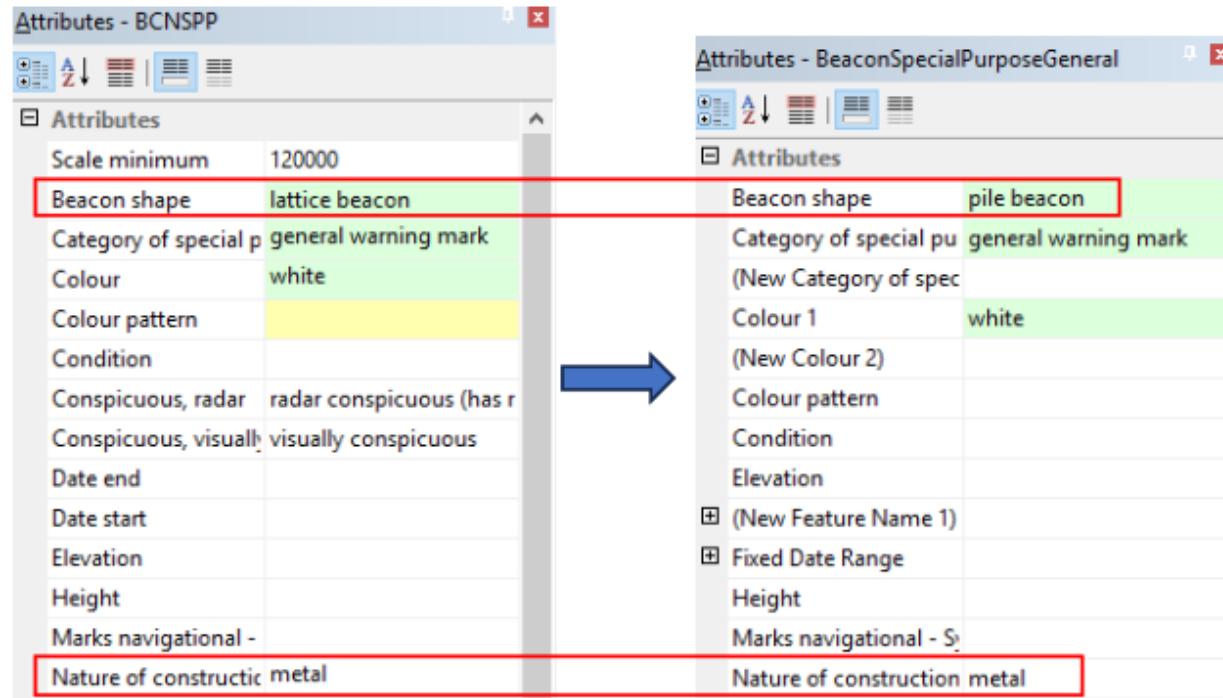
Attributes - BCNSPP

Attributes

| | |
|---|---|
| Scale minimum | 120000 |
| Beacon shape | lattice beacon |
| Category of special p | general warning mark |
| Colour | white |
| Colour pattern | |
| Condition | |
| Conspicuous, radar | radar conspicuous (has r |
| Conspicuous, visually | visually conspicuous |
| Date end | |
| Date start | |
| Elevation | |
| Height | |
| Marks navigational - | |
| Nature of constructic | metal |

Attributes - BeaconSpecialPurposeGeneral

Attributes

| | |
|---|---|
| Beacon shape | pile beacon |
| Category of special pu | general warning mark |
| (New Category of spec | |
| Colour 1 | white |
| (New Colour 2) | |
| Colour pattern | |
| Condition | |
| Elevation | |
| (New Feature Name 1) | |
| Fixed Date Range | |
| Height | |
| Marks navigational - S | |
| Nature of construction | metal |